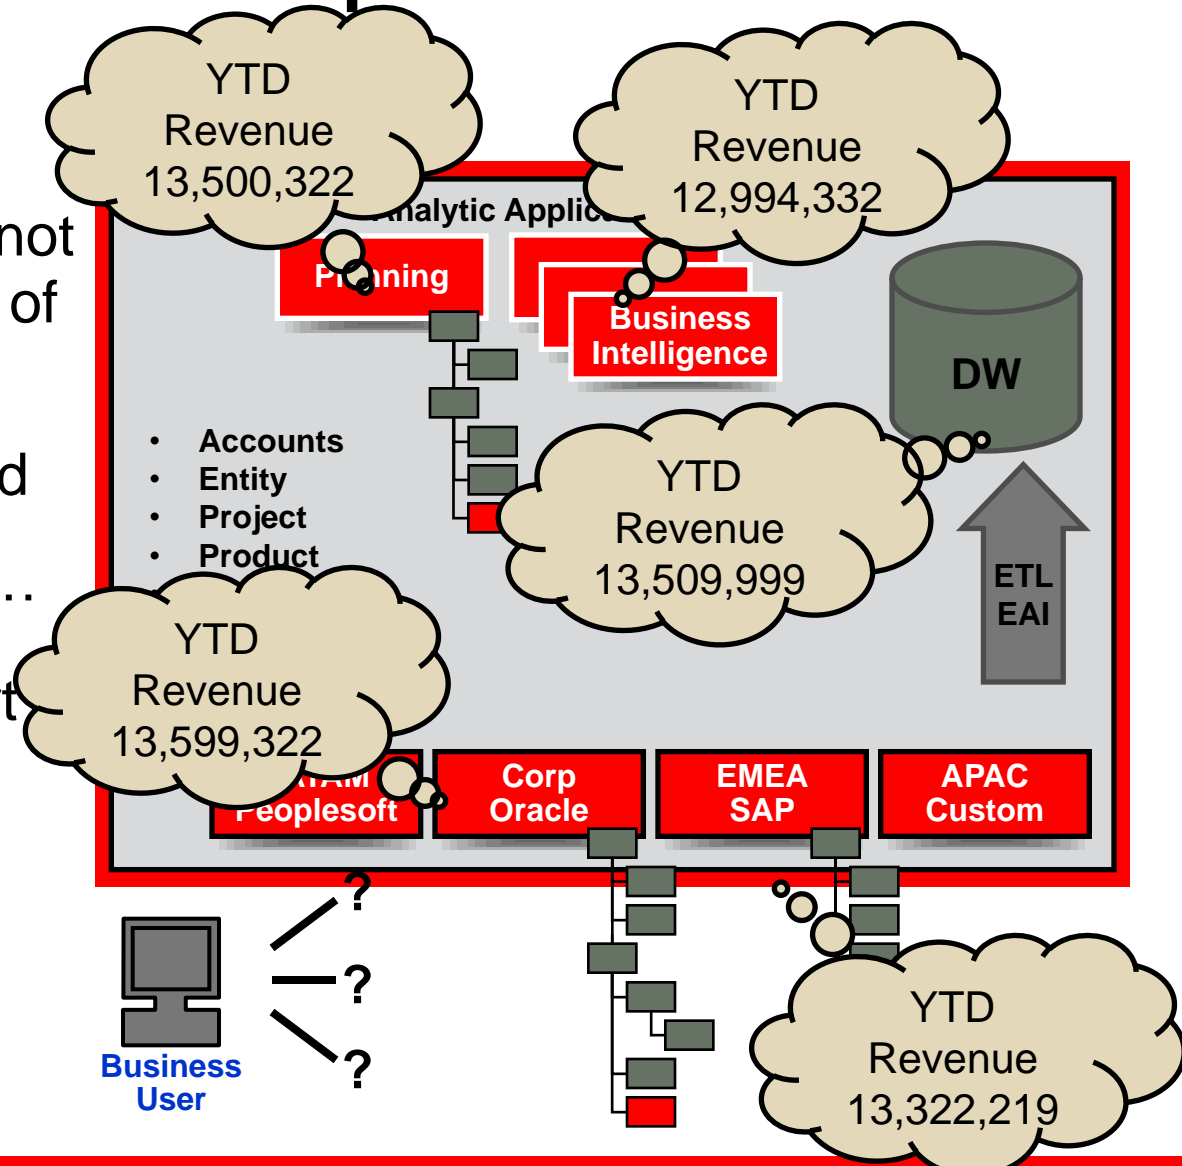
not
of

d

…

t

YTD
Revenue
13,500,322

YTD
Revenue
12,994,332

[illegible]nalytic Applic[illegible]

Pl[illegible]nning

Business
Intelligence

DW

• Accounts
• Entity
• Project
• Product

YTD
Revenue
13,509,999

ETL
EAI

YTD
Revenue
13,599,322

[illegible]AM
Peoplesoft

Corp
Oracle

EMEA
SAP

APAC
Custom

?
?
?

Business
User

YTD
Revenue
13,322,219